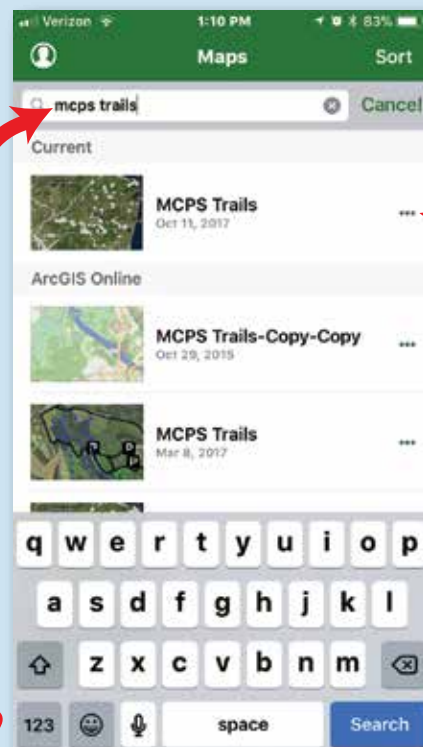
Verizon 1:10 PM 83%

Maps

Sort

mcps trails

Cancel

Current

MCPS Trails
Oct 11, 2017

ArcGIS Online

MCPS Trails-Copy-Copy
Oct 29, 2015

MCPS Trails
Mar 8, 2017

q w e r t y u i o p
a s d f g h j k l
z x c v b n m
123
space
Search